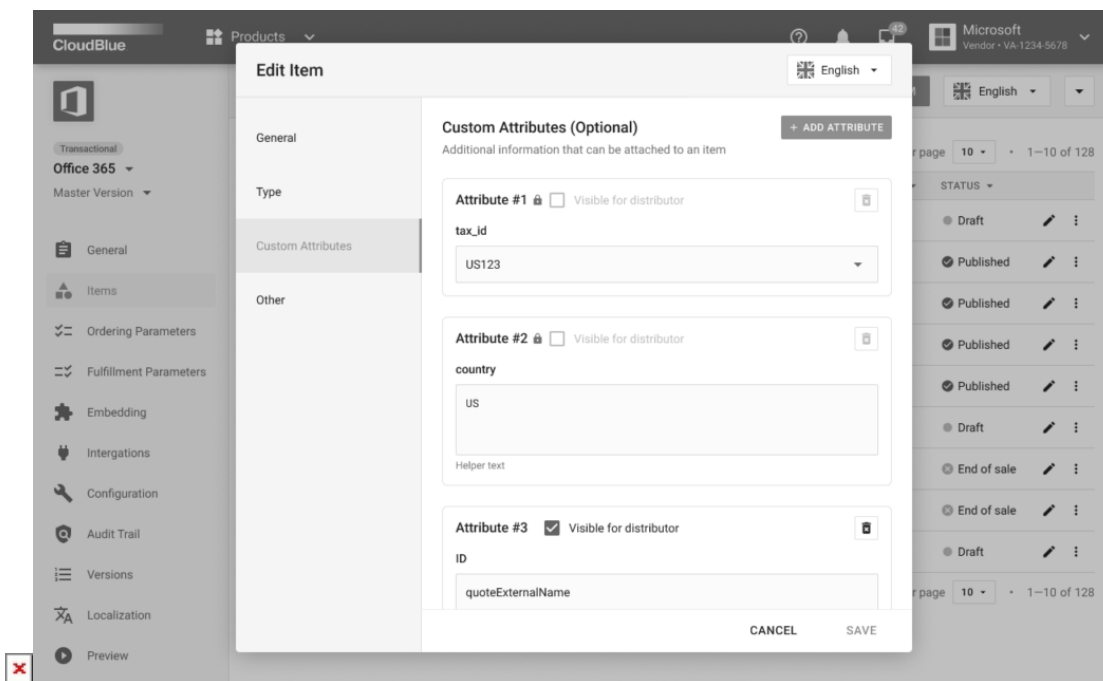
CloudBlue

Products

42

Microsoft
Vendor • VA-1234-5678

Transactional
Office 365
Master Version

General
Items
Ordering Parameters
Fulfillment Parameters
Embedding
Intergations
Configuration
Audit Trail
Versions
Localization
Preview

English

r page 10 • 1–10 of 128

STATUS

Draft
Published
Published
Published
Published
Draft
End of sale
End of sale
Draft

r page 10 • 1–10 of 128

Edit Item

English

General
Type
Custom Attributes
Other

Custom Attributes (Optional)
Additional information that can be attached to an item

+ ADD ATTRIBUTE

Attribute #1 Visible for distributor
tax_id
US123

Attribute #2 Visible for distributor
country
US
Helper text

Attribute #3 Visible for distributor
ID
quoteExternalName

CANCEL SAVE